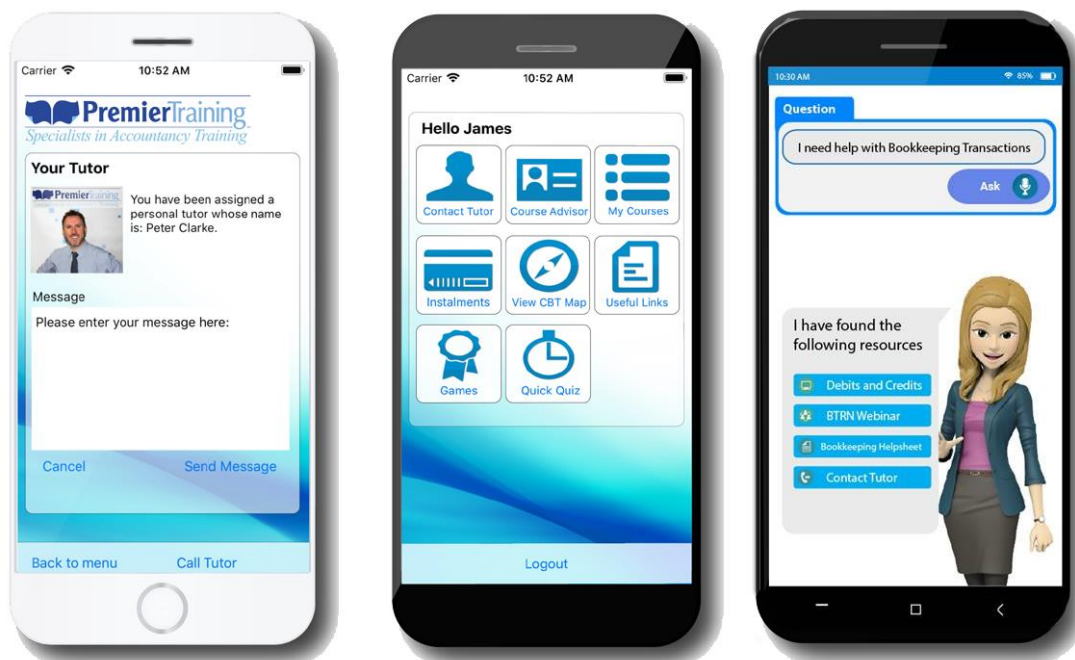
Carrier 10:52 AM

PremierTraining
Specialists in Accountancy Training

Your Tutor

PremierTraining

You have been assigned a personal tutor whose name is: Peter Clarke.

Message

Please enter your message here:

Cancel Send Message

Back to menu Call Tutor

Carrier 10:52 AM

Hello James

Contact Tutor
Course Advisor
My Courses
Instalments
View CBT Map
Useful Links
Games
Quick Quiz

Logout

10:30 AM 85%

Question

I need help with Bookkeeping Transactions

Ask

I have found the following resources

Debits and Credits
BTRN Webinar
Bookkeeping Helpsheet
Contact Tutor